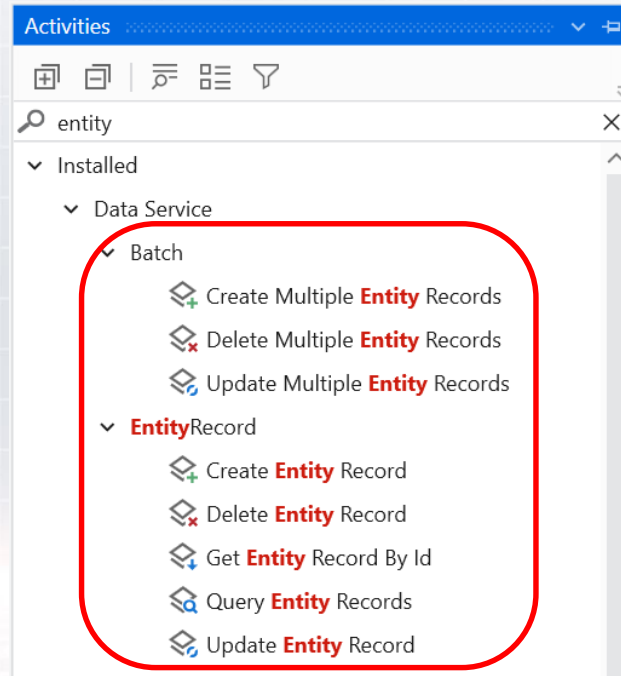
Activities

entity

Installed

Data Service

Batch

Create Multiple Entity Records

Delete Multiple Entity Records

Update Multiple Entity Records

EntityRecord

Create Entity Record

Delete Entity Record

Get Entity Record By Id

Query Entity Records

Update Entity Record